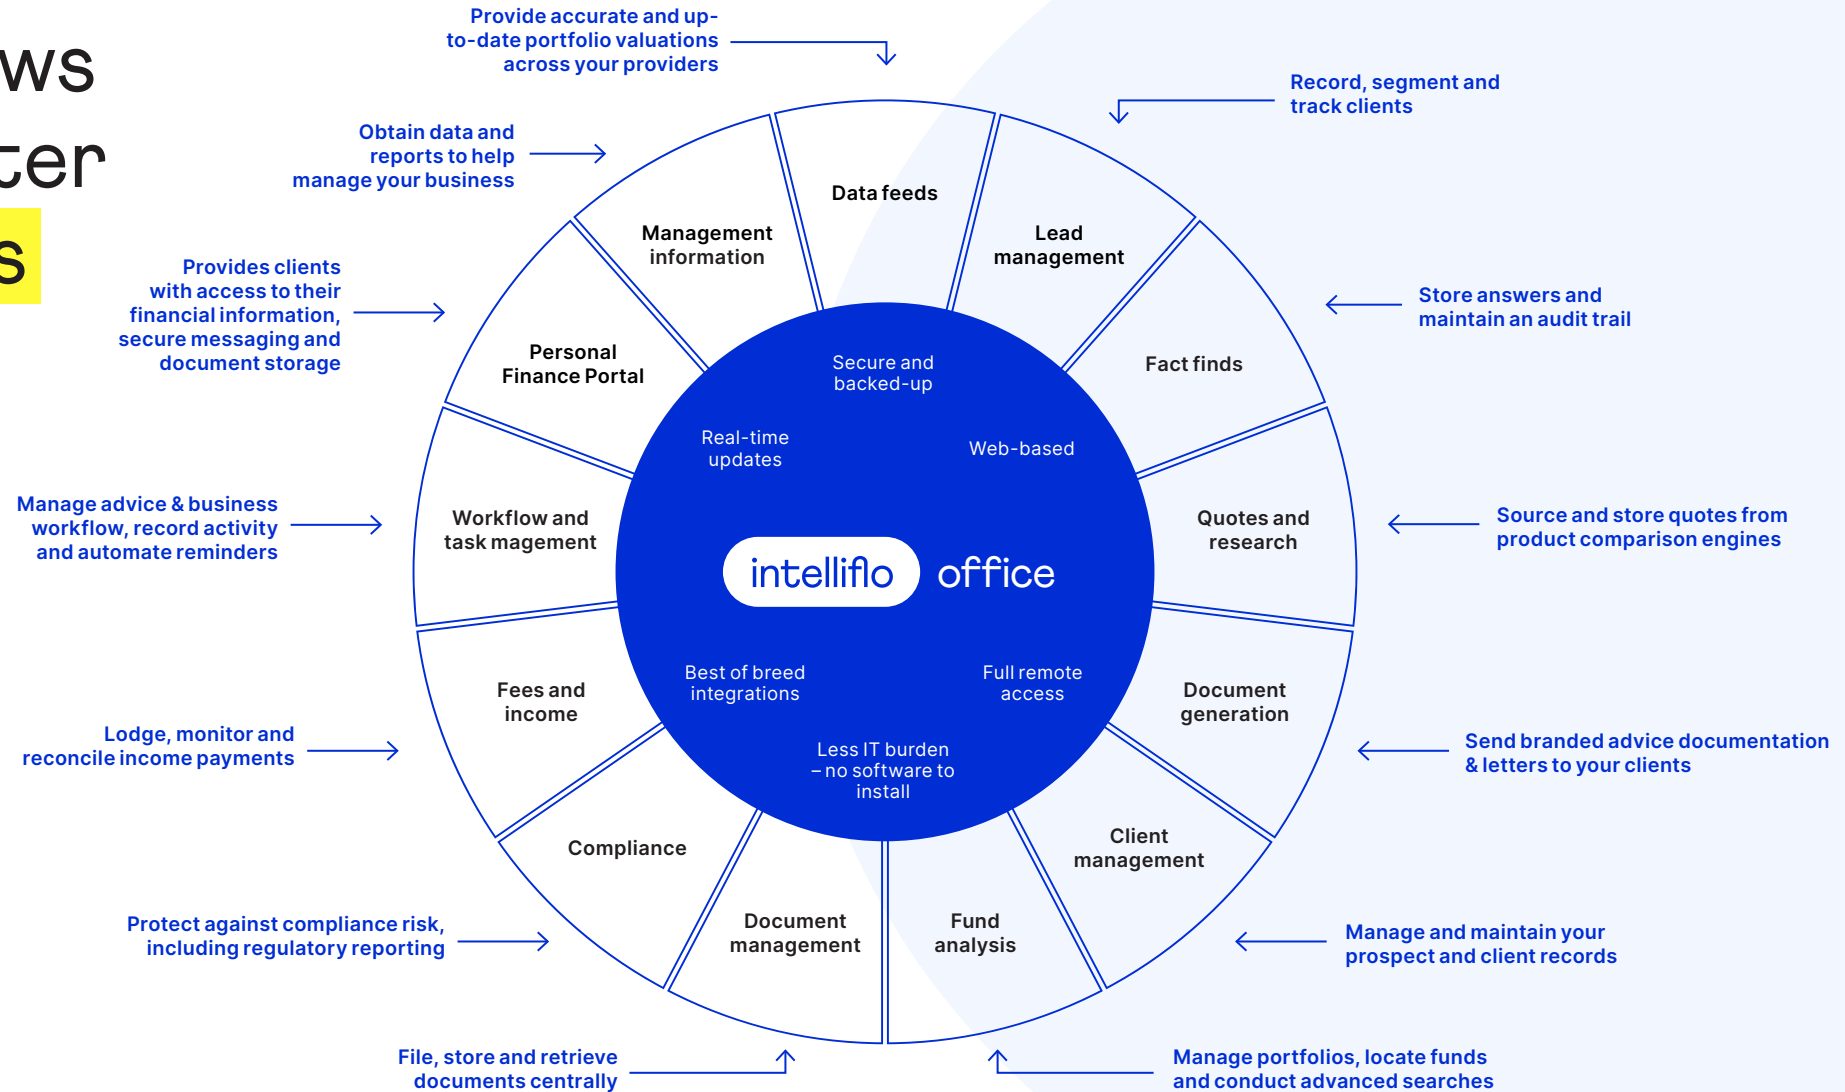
ws
ter
s

Provide accurate and up-to-date portfolio valuations across your providers

Record, segment and track clients

Obtain data and reports to help manage your business

Data feeds

Management information

Lead management

Provides clients with access to their financial information, secure messaging and document storage

Personal Finance Portal

Fact finds

Store answers and maintain an audit trail

Secure and backed-up

Real-time updates

Web-based

Manage advice & business workflow, record activity and automate reminders

Workflow and task magement

Quotes and research

Source and store quotes from product comparison engines

intelliflo office

Best of breed integrations

Full remote access

Fees and income

Document generation

Lodge, monitor and reconcile income payments

Send branded advice documentation & letters to your clients

Less IT burden – no software to install

Compliance

Client management

Document management

Fund analysis

Protect against compliance risk, including regulatory reporting

Manage and maintain your prospect and client records

File, store and retrieve documents centrally

Manage portfolios, locate funds and conduct advanced searches